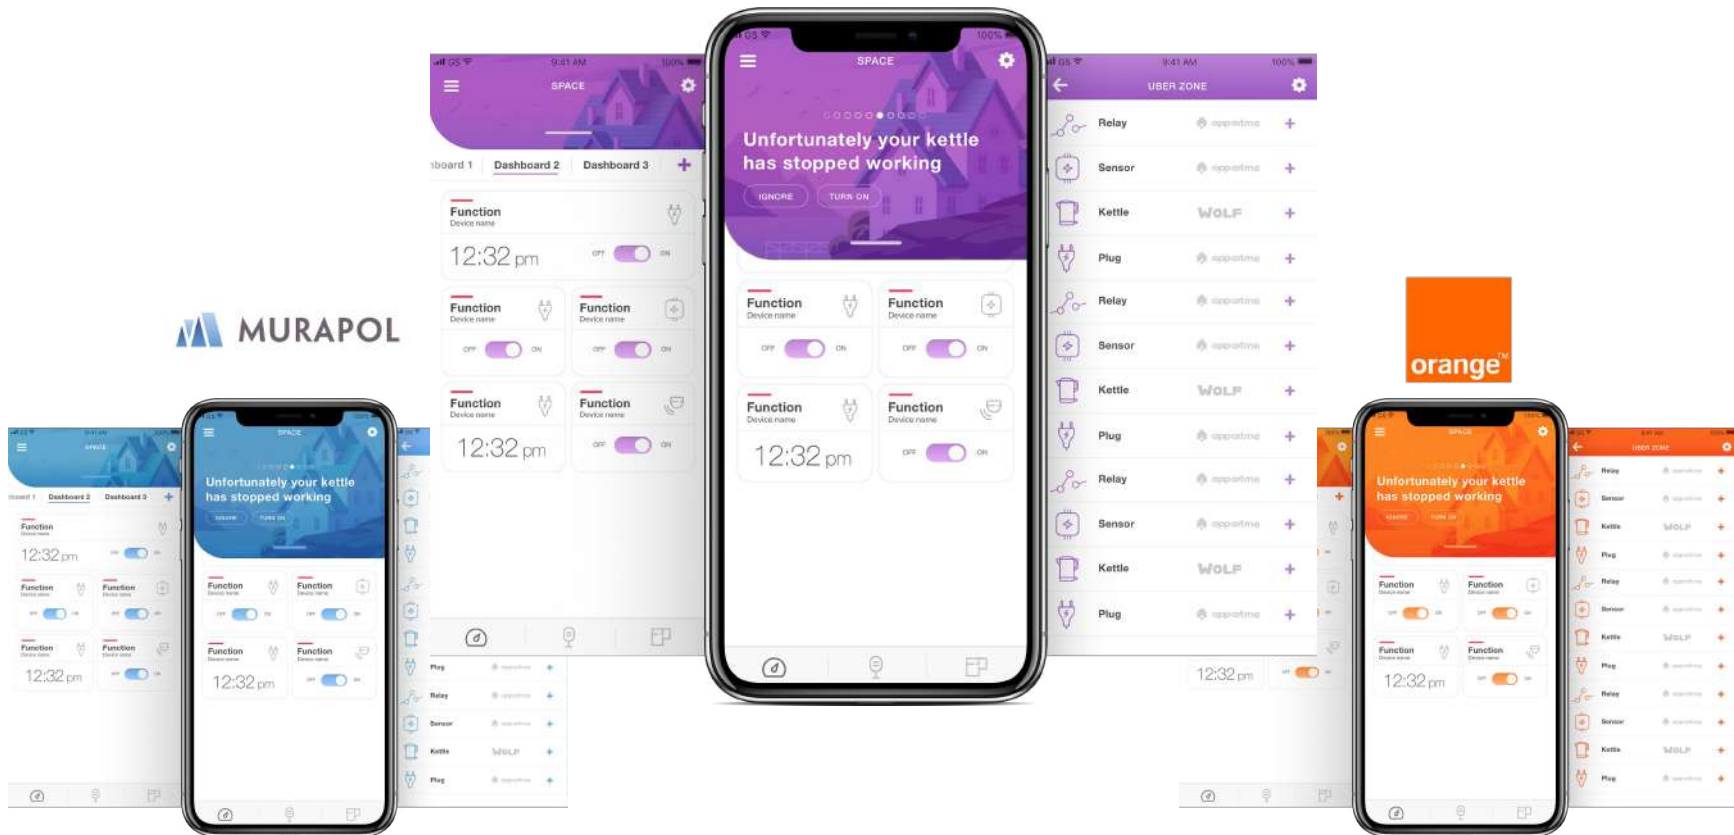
MURAPOL

orange™

SPACE

Unfortunately your kettle has stopped working

IGNORE TURN ON

Function
Device name

Function
Device name

OFF ON

Function
Device name

Function
Device name

12:32 pm

OFF ON

SPACE

board 1 Dashboard 2 Dashboard 3 +

Function
Device name

12:32 pm

OFF ON

Function
Device name

Function
Device name

OFF ON OFF ON

Function
Device name

Function
Device name

12:32 pm

OFF ON

UBER ZONE

Relay +

Sensor +

Kettle WOLF +

Plug +

Relay +

Sensor +

Kettle WOLF +

Plug +

Relay +

Sensor +

Kettle WOLF +

Plug +

SPACE

Unfortunately your kettle has stopped working

IGNORE TURN ON

Function

12:32 pm

Function

Function

Function

Function

12:32 pm

SPACE

Unfortunately your kettle has stopped working

IGNORE TURN ON

Function

Function

Function

Function

12:32 pm

12:32 pm